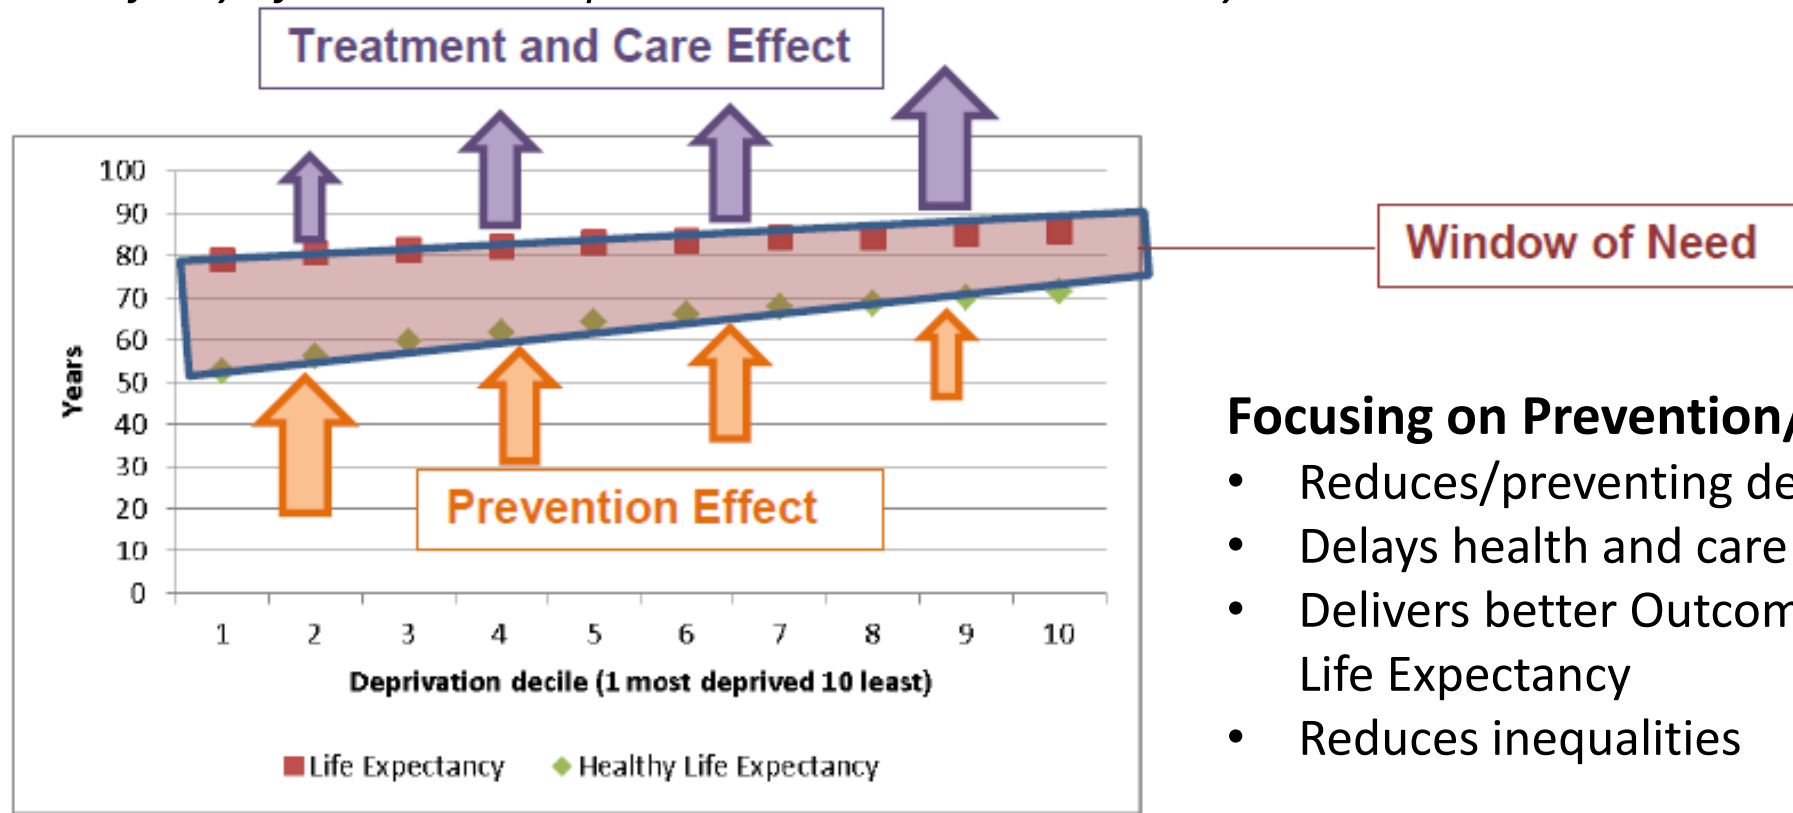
Treatment and Care Effect

100
90
80
70
60
50
40
30
20
10
0

Years

1 2 3 4 5 6 7 8 9 10

Deprivation decile (1 most deprived 10 least)

Prevention Effect

Life Expectancy
Healthy Life Expectancy

Window of Need

Focusing on Prevention/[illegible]
• Reduces/preventing de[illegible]
• Delays health and care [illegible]
• Delivers better Outcom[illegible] Life Expectancy
• Reduces inequalities